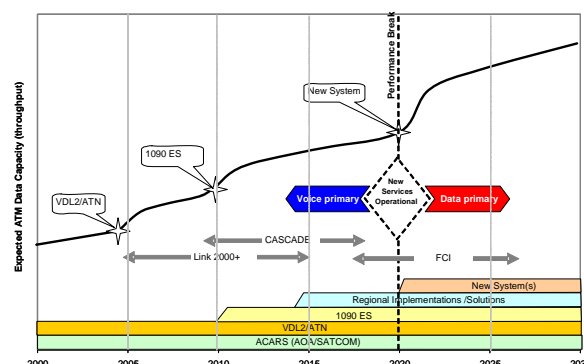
Expected ATM Data Capacity (throughput)

Performance Break

New System

1090 ES

VDL2/ATN

Voice primary

New Services Operational

Data primary

CASCADE

Link 2000+

FCI

New System(s)

Regional Implementations /Solutions

1090 ES

VDL2/ATN

ACARS (AOA/SATCOM)

2000

2005

2010

2015

2020

2025

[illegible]